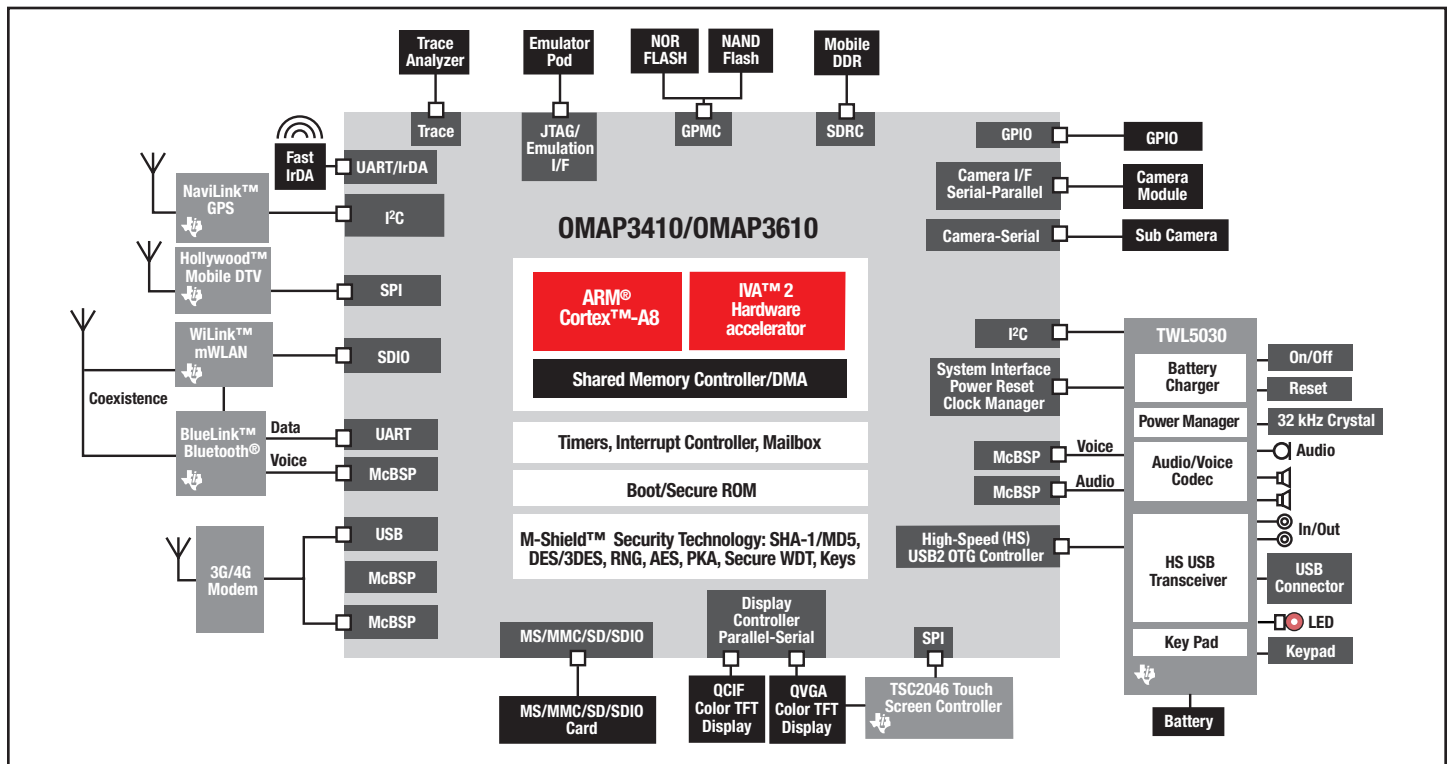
Trace Analyzer

Emulator Pod

NOR FLASH

NAND Flash

Mobile DDR

Trace

JTAG/ Emulation I/F

GPMC

SDRC

GPIO

GPIO

Fast IrDA

UART/IrDA

NaviLink™ GPS

I²C

Camera I/F Serial-Parallel

Camera Module

Camera-Serial

Sub Camera

OMAP3410/OMAP3610

Hollywood™ Mobile DTV

SPI

ARM® Cortex™-A8

IVA™ 2 Hardware accelerator

WiLink™ mWLAN

SDIO

Shared Memory Controller/DMA

I²C

TWL5030

Coexistence

System Interface Power Reset Clock Manager

Battery Charger

On/Off

Reset

Power Manager

32 kHz Crystal

BlueLink™ Bluetooth®

Data

UART

Timers, Interrupt Controller, Mailbox

Voice

McBSP

Voice

McBSP

Audio/Voice Codec

Audio

Boot/Secure ROM

McBSP

Audio

USB

M-Shield™ Security Technology: SHA-1/MD5, DES/3DES, RNG, AES, PKA, Secure WDT, Keys

High-Speed (HS) USB2 OTG Controller

In/Out

HS USB Transceiver

USB Connector

3G/4G Modem

McBSP

McBSP

LED

MS/MMC/SD/SDIO

Display Controller Parallel-Serial

SPI

Key Pad

Keypad

MS/MMC/SD/SDIO Card

QCIF Color TFT Display

QVGA Color TFT Display

TSC2046 Touch Screen Controller

Battery